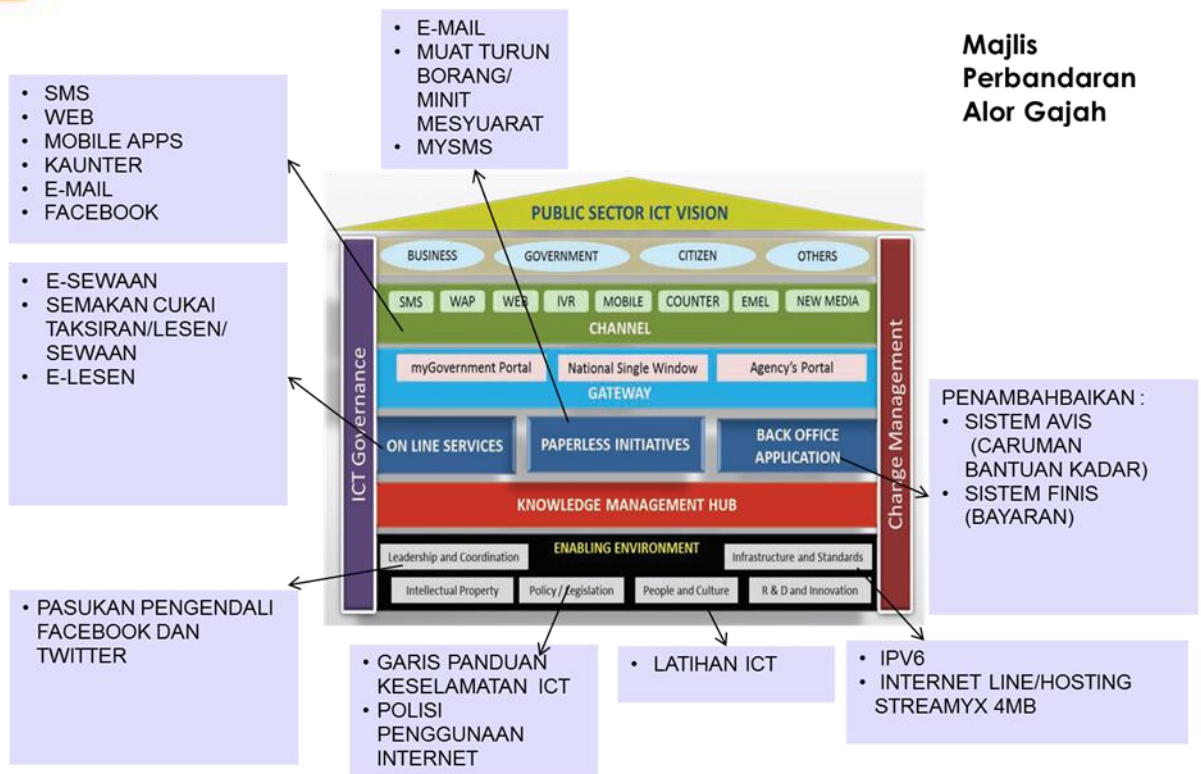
Majlis Perbandaran Alor Gajah

- SMS
- WEB
- MOBILE APPS
- KAUNTER
- E-MAIL
- FACEBOOK

- E-MAIL
- MUAT TURUN BORANG/ MINIT MESYUARAT
- MYSMS

- E-SEWAAN
- SEMAKAN CUKAI TAKSIRAN/LESEN/ SEWAAN
- E-LESEN

PUBLIC SECTOR ICT VISION

BUSINESS
GOVERNMENT
CITIZEN
OTHERS

SMS
WAP
WEB
IVR
MOBILE
COUNTER
EMEL
NEW MEDIA

CHANNEL

myGovernment Portal
National Single Window
Agency's Portal

GATEWAY

ON LINE SERVICES
PAPERLESS INITIATIVES
BACK OFFICE APPLICATION

KNOWLEDGE MANAGEMENT HUB

ENABLING ENVIRONMENT

Leadership and Coordination
Infrastructure and Standards
Intellectual Property
Policy / Legislation
People and Culture
R & D and Innovation

ICT Governance
Change Management

PENAMBAHBAIKAN :
- SISTEM AVIS (CARUMAN BANTUAN KADAR)
- SISTEM FINIS (BAYARAN)

- PASUKAN PENGENDALI FACEBOOK DAN TWITTER

- GARIS PANDUAN KESELAMATAN ICT
- POLISI PENGGUNAAN INTERNET

- LATIHAN ICT

- IPV6
- INTERNET LINE/HOSTING STREAMYX 4MB